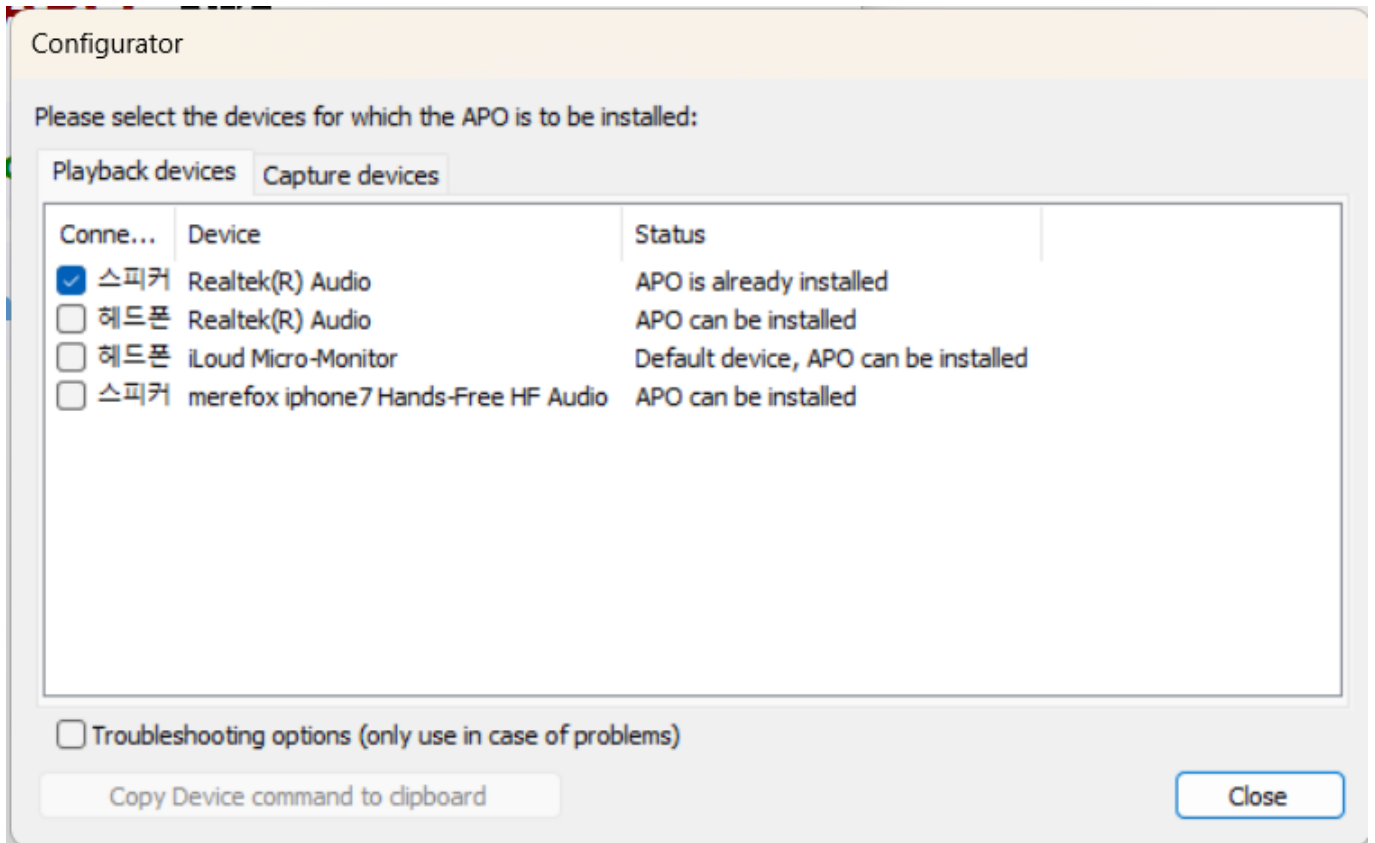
Configurator

Please select the devices for which the APO is to be installed:

Playback devices | Capture devices

| Conne... | Device | Status |
|---|---|---|
| 스피커 | Realtek(R) Audio | APO is already installed |
| 헤드폰 | Realtek(R) Audio | APO can be installed |
| 헤드폰 | iLoud Micro-Monitor | Default device, APO can be installed |
| 스피커 | merefox iphone7 Hands-Free HF Audio | APO can be installed |

Troubleshooting options (only use in case of problems)

Copy Device command to clipboard

Close